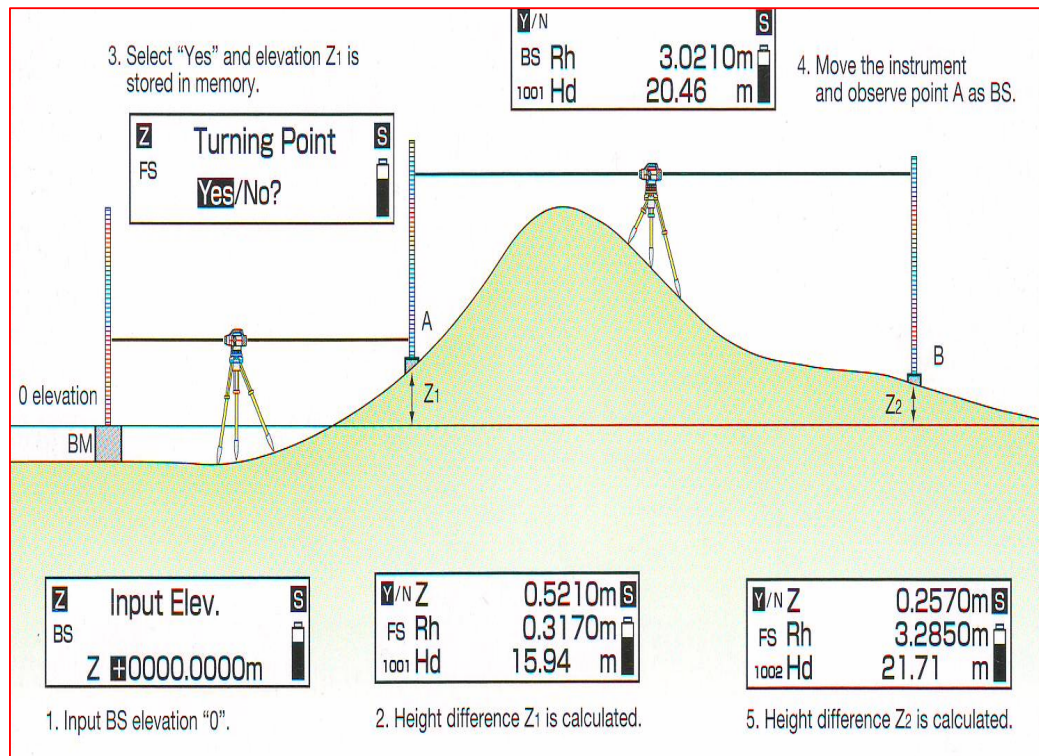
3. Select "Yes" and elevation Z1 is stored in memory.

Z
FS
Turning Point
S
Yes/No?

Y/N
S
BS Rh 3.0210m
1001 Hd 20.46 m

4. Move the instrument and observe point A as BS.

A

B

0 elevation

BM

Z1

Z2

Z
BS
Input Elev.
S
Z +0000.0000m

1. Input BS elevation "0".

Y/N Z 0.5210m S
FS Rh 0.3170m
1001 Hd 15.94 m

2. Height difference Z1 is calculated.

Y/N Z 0.2570m S
FS Rh 3.2850m
1002 Hd 21.71 m

5. Height difference Z2 is calculated.